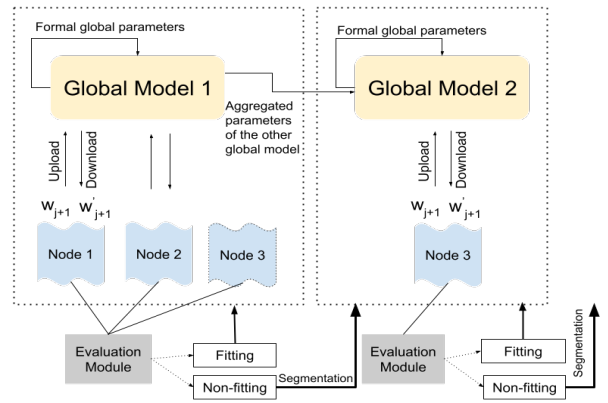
Formal global parameters

Global Model 1

Aggregated parameters of the other global model

Upload

Download

$w_{j+1}$ $w'_{j+1}$

Node 1

Node 2

Node 3

Formal global parameters

Global Model 2

Upload

Download

$w_{j+1}$ $w'_{j+1}$

Node 3

Evaluation Module

Fitting

Non-fitting

Segmentation

Evaluation Module

Fitting

Non-fitting

Segmentation